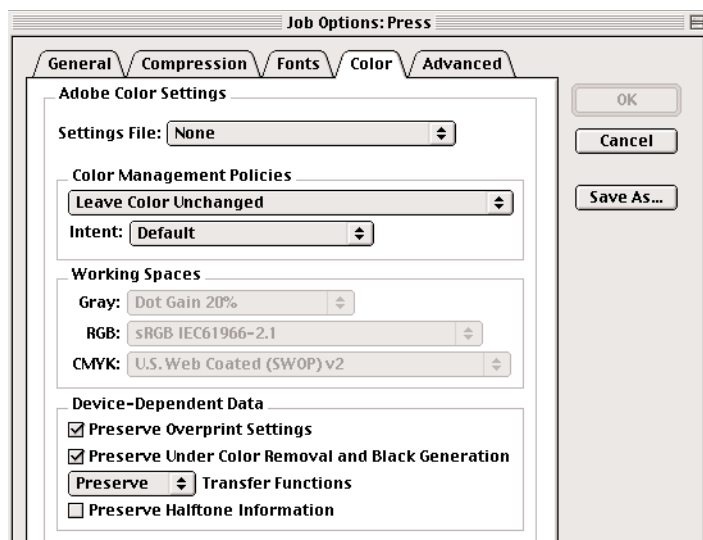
Job Options: Press

General
Compression
Fonts
Color
Advanced

Adobe Color Settings

Settings File: None

Color Management Policies

Leave Color Unchanged

Intent: Default

Working Spaces

Gray: Dot Gain 20%

RGB: sRGB IEC61966-2.1

CMYK: U.S. Web Coated (SWOP) v2

Device-Dependent Data

☑ Preserve Overprint Settings

☑ Preserve Under Color Removal and Black Generation

Preserve Transfer Functions

☐ Preserve Halftone Information

OK

Cancel

Save As...